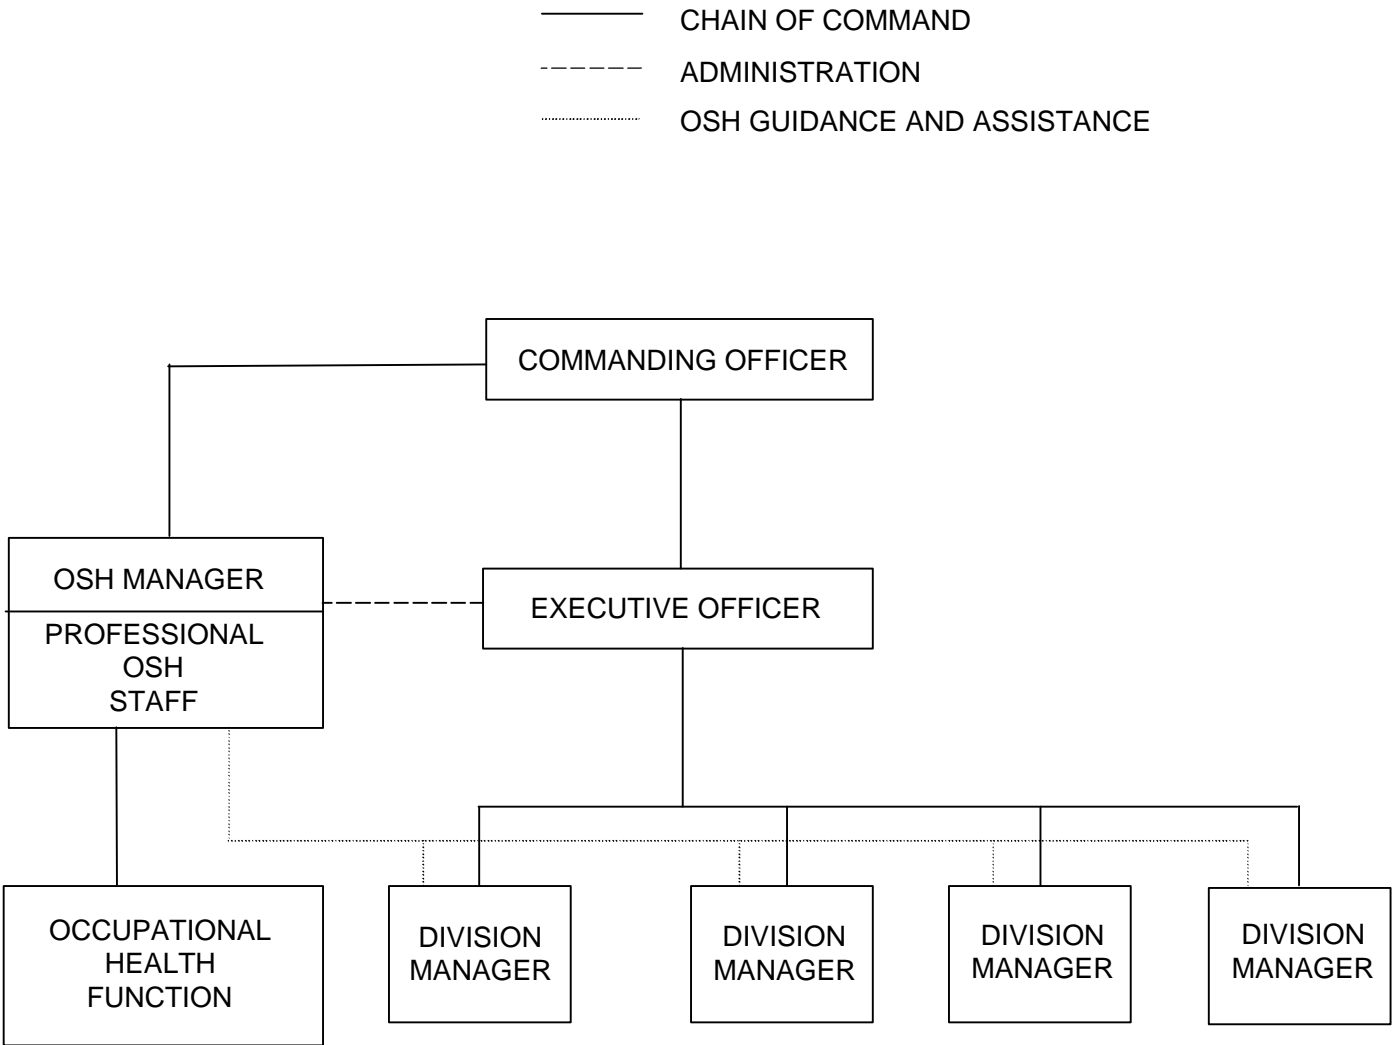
CHAIN OF COMMAND
ADMINISTRATION
OSH GUIDANCE AND ASSISTANCE

COMMANDING OFFICER

OSH MANAGER
PROFESSIONAL OSH STAFF

EXECUTIVE OFFICER

OCCUPATIONAL HEALTH FUNCTION

DIVISION MANAGER

DIVISION MANAGER

DIVISION MANAGER

DIVISION MANAGER